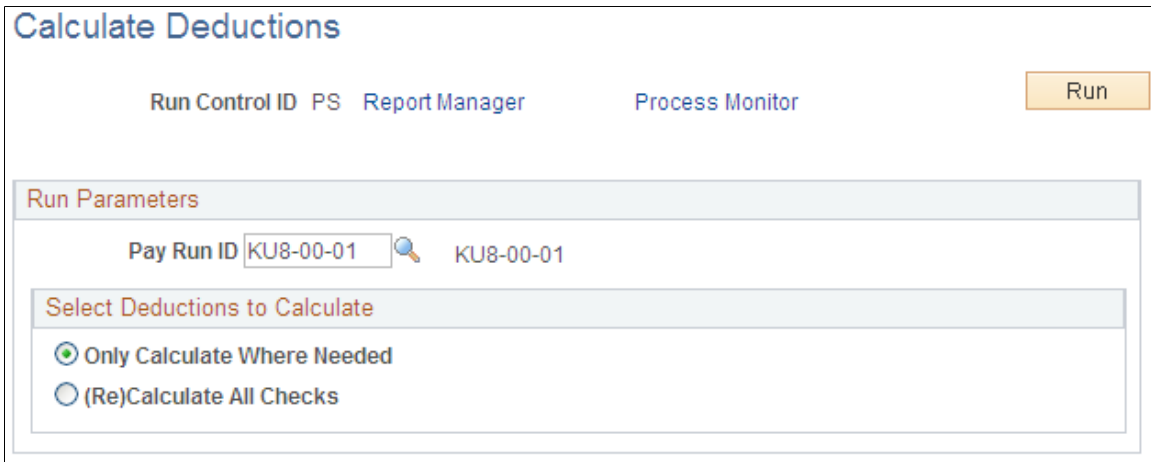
Calculate Deductions

Run Control ID PS Report Manager Process Monitor

Run

Run Parameters

Pay Run ID KU8-00-01 KU8-00-01

Select Deductions to Calculate

Only Calculate Where Needed

(Re)Calculate All Checks